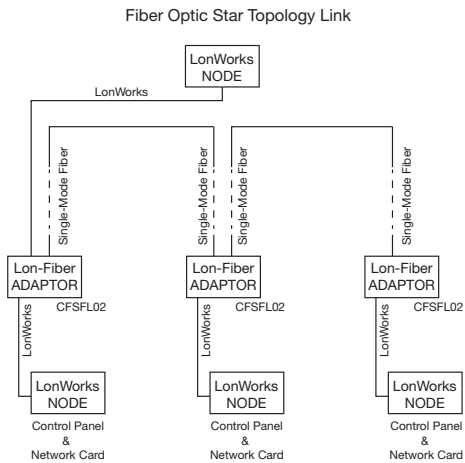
Fiber Optic Star Topology Link

LonWorks
NODE

LonWorks

Single-Mode Fiber

Single-Mode Fiber

Single-Mode Fiber

Single-Mode Fiber

Lon-Fiber
ADAPTOR

CFSFL02

Lon-Fiber
ADAPTOR

CFSFL02

Lon-Fiber
ADAPTOR

CFSFL02

LonWorks

LonWorks

LonWorks

LonWorks
NODE

Control Panel
&
Network Card

LonWorks
NODE

Control Panel
&
Network Card

LonWorks
NODE

Control Panel
&
Network Card